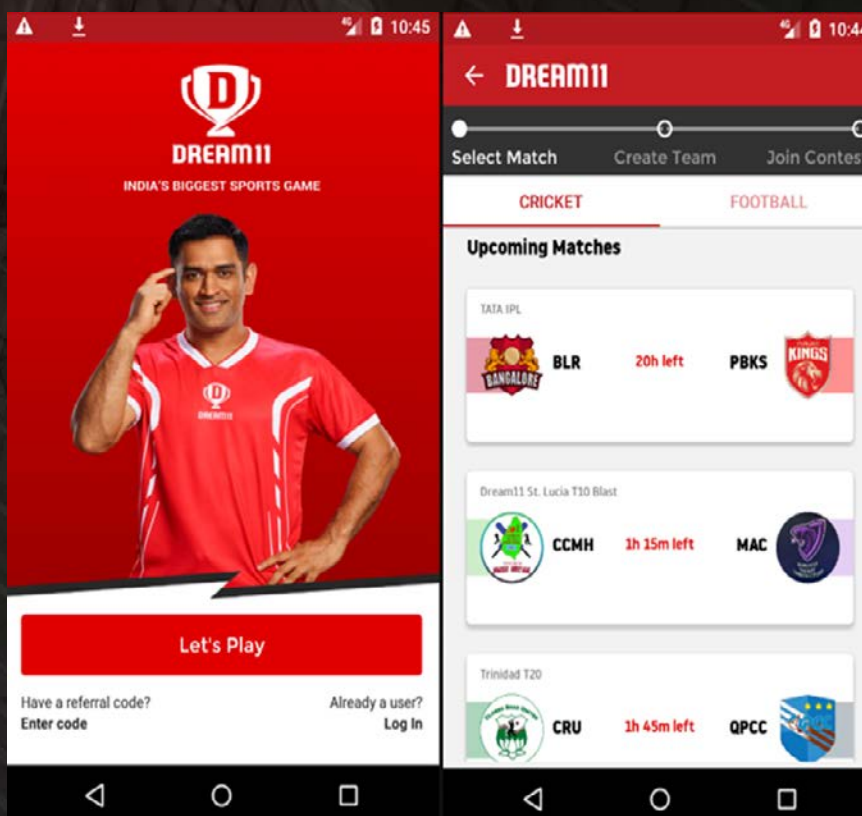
10:45

DREAM11

INDIA'S BIGGEST SPORTS GAME

DREAM11

Let's Play

Have a referral code?
Enter code

Already a user?
Log In

10:44

DREAM11

Select Match
Create Team
Join Contes

CRICKET
FOOTBALL

Upcoming Matches

TATA IPL

BANGALORE
BLR
20h left
PBKS
KINGS

Dream11 St. Lucia T10 Blast

CCMH
1h 15m left
MAC

Trinidad T20

CRU
1h 45m left
QPCC